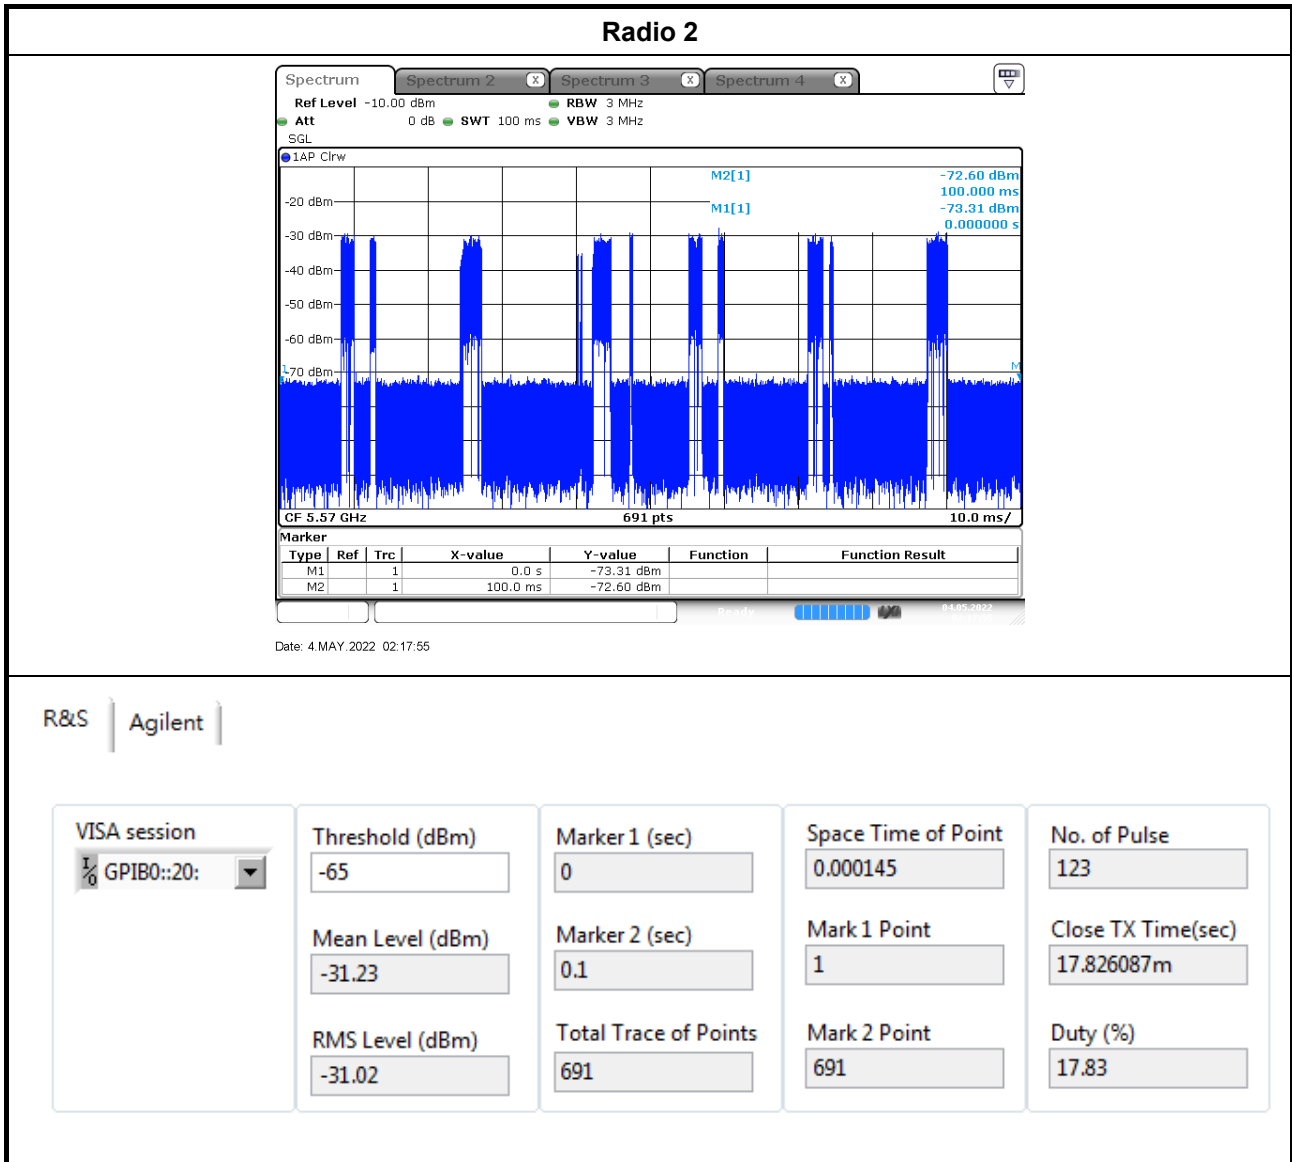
Radio 2

Spectrum | Spectrum 2 | Spectrum 3 | Spectrum 4

Ref Level -10.00 dBm RBW 3 MHz
Att 0 dB SWT 100 ms VBW 3 MHz
SGL

1AP Clrw

M2[1] -72.60 dBm
100.000 ms
M1[1] -73.31 dBm
0.000000 s

-20 dBm
-30 dBm
-40 dBm
-50 dBm
-60 dBm
-70 dBm

CF 5.57 GHz 691 pts 10.0 ms/

Marker

| Type | Ref | Trc | X-value | Y-value | Function | Function Result |
|---|---|---|---|---|---|---|
| M1 | | 1 | 0.0 s | -73.31 dBm | | |
| M2 | | 1 | 100.0 ms | -72.60 dBm | | |

Ready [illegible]

Date: 4.MAY.2022 02:17:55

R&S | Agilent

VISA session
GPIB0::20:

Threshold (dBm)
-65

Mean Level (dBm)
-31.23

RMS Level (dBm)
-31.02

Marker 1 (sec)
0

Marker 2 (sec)
0.1

Total Trace of Points
691

Space Time of Point
0.000145

Mark 1 Point
1

Mark 2 Point
691

No. of Pulse
123

Close TX Time(sec)
17.826087m

Duty (%)
17.83